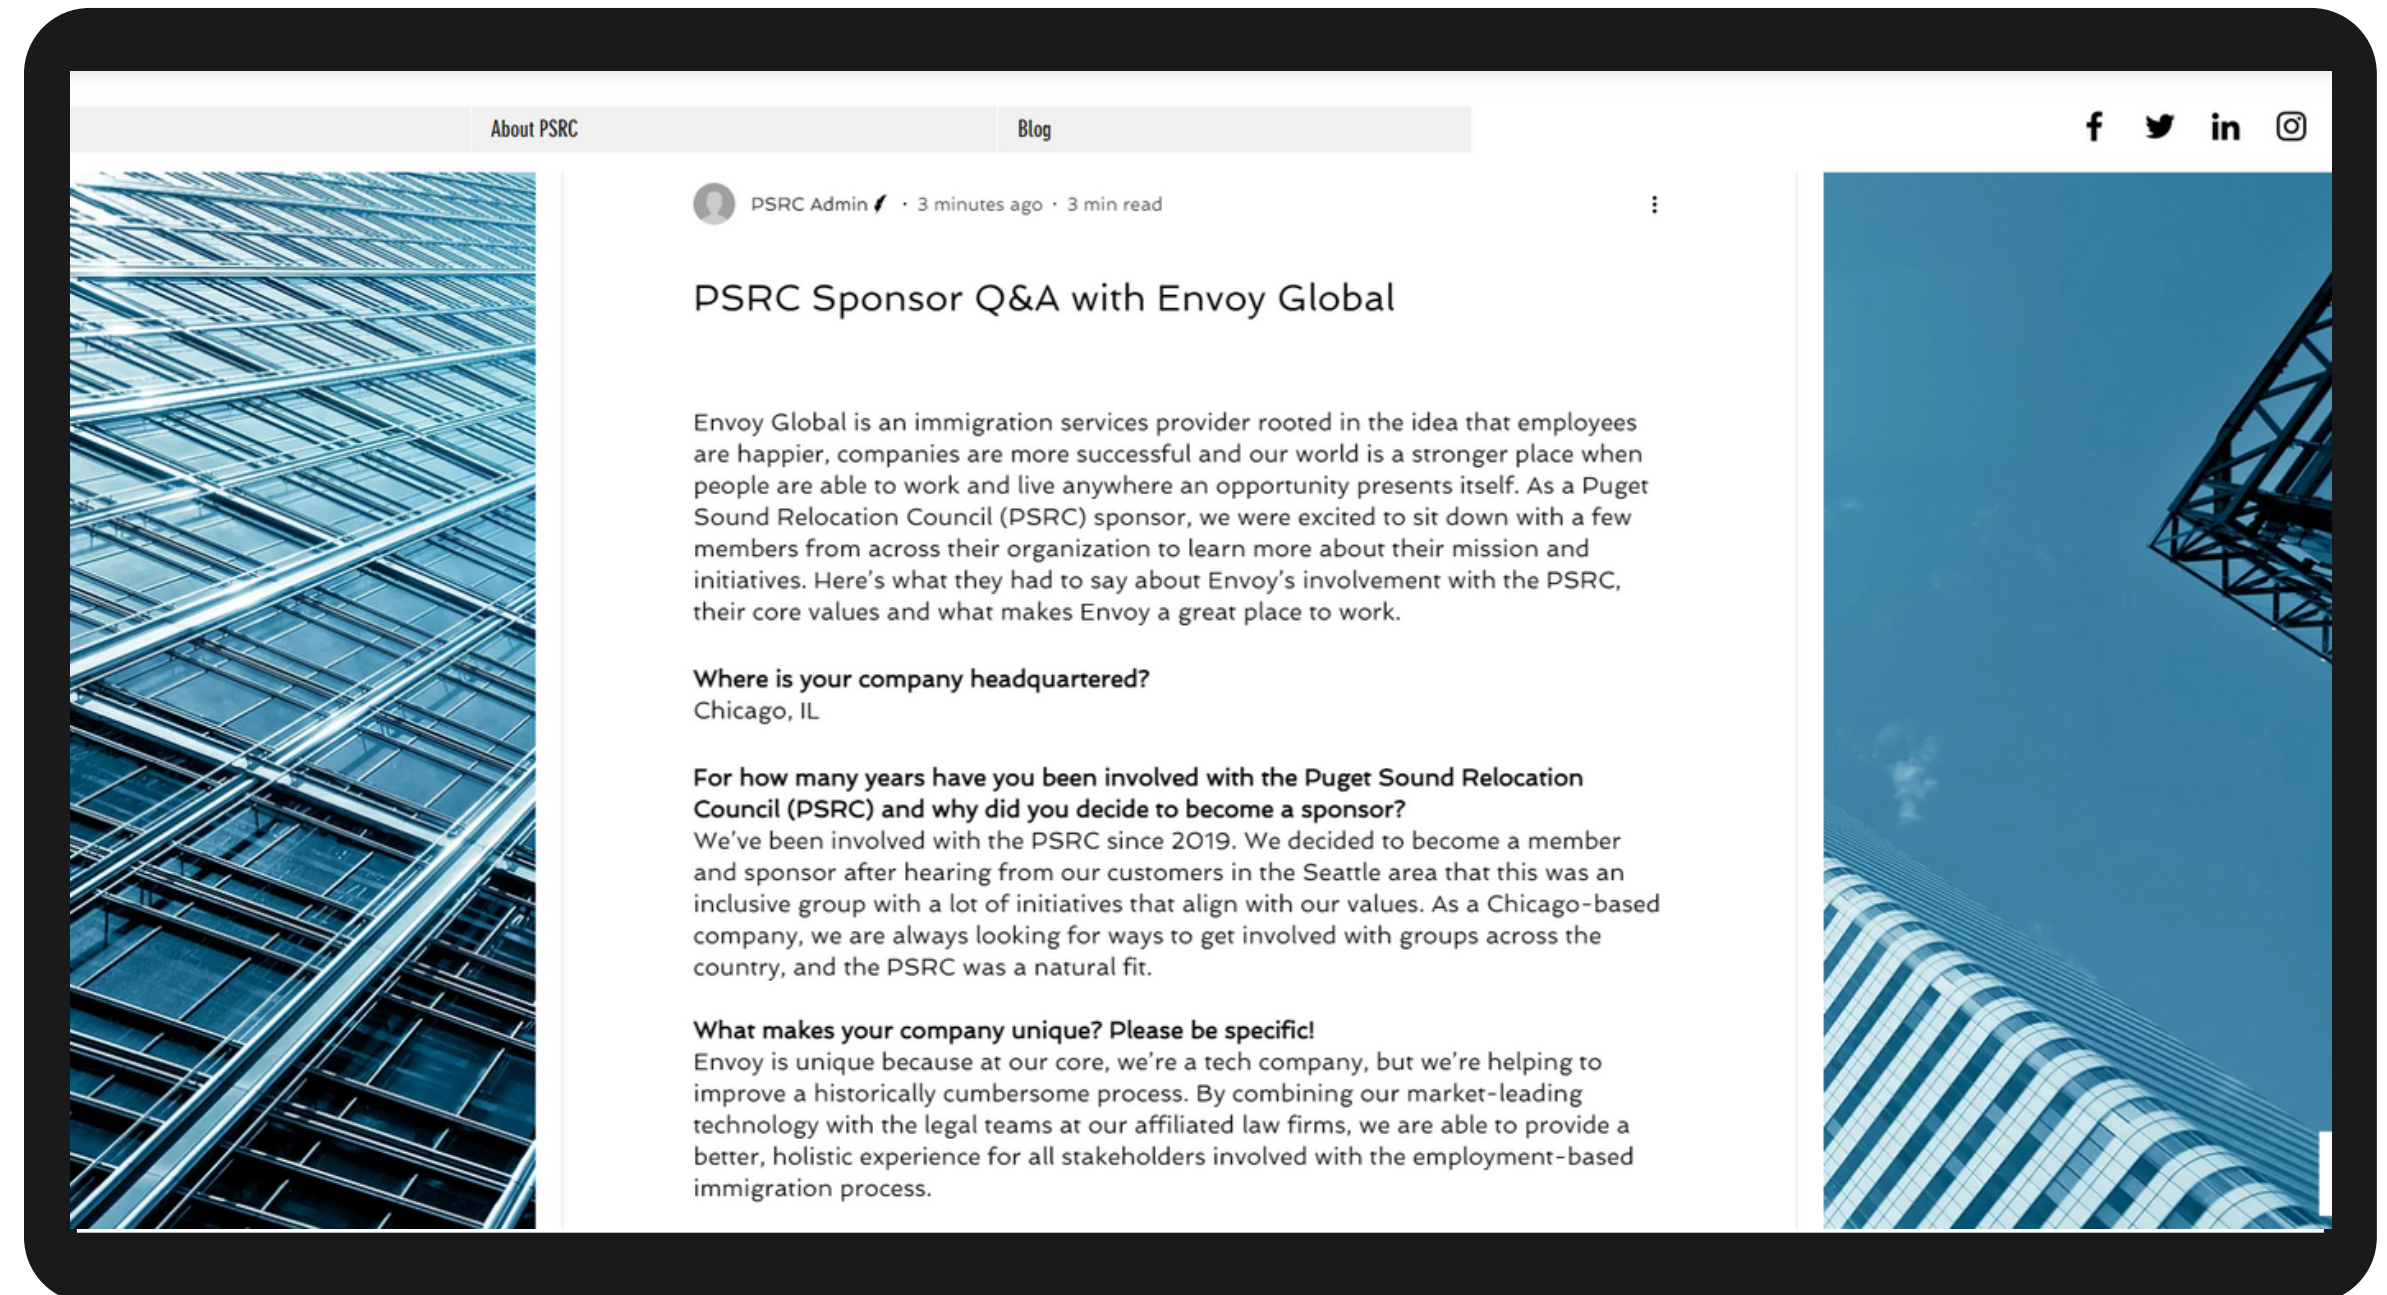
About PSRC

Blog

f in

PSRC Admin · 3 minutes ago · 3 min read

PSRC Sponsor Q&A with Envoy Global

Envoy Global is an immigration services provider rooted in the idea that employees are happier, companies are more successful and our world is a stronger place when people are able to work and live anywhere an opportunity presents itself. As a Puget Sound Relocation Council (PSRC) sponsor, we were excited to sit down with a few members from across their organization to learn more about their mission and initiatives. Here's what they had to say about Envoy's involvement with the PSRC, their core values and what makes Envoy a great place to work.

Where is your company headquartered?
Chicago, IL

For how many years have you been involved with the Puget Sound Relocation Council (PSRC) and why did you decide to become a sponsor?
We've been involved with the PSRC since 2019. We decided to become a member and sponsor after hearing from our customers in the Seattle area that this was an inclusive group with a lot of initiatives that align with our values. As a Chicago-based company, we are always looking for ways to get involved with groups across the country, and the PSRC was a natural fit.

What makes your company unique? Please be specific!
Envoy is unique because at our core, we're a tech company, but we're helping to improve a historically cumbersome process. By combining our market-leading technology with the legal teams at our affiliated law firms, we are able to provide a better, holistic experience for all stakeholders involved with the employment-based immigration process.